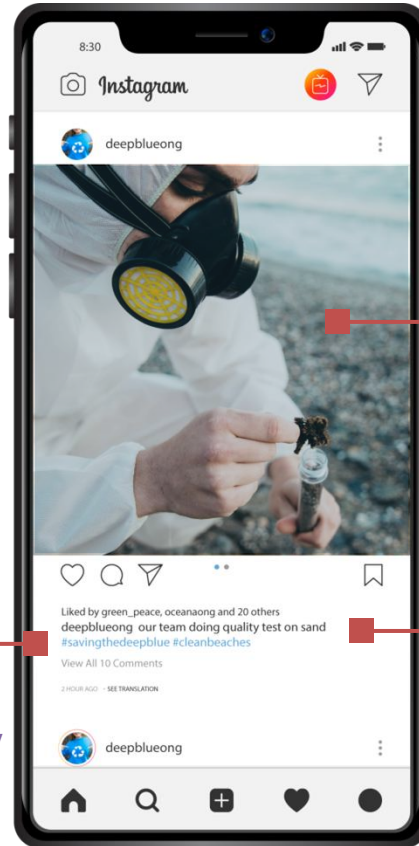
8:30

Instagram

deepblueong

Liked by green_peace, oceanaong and 20 others
deepblueong our team doing quality test on sand #savingthedeepblue #cleanbeaches
View All 10 Comments
2 HOUR AGO · SEE TRANSLATION

deepblueong